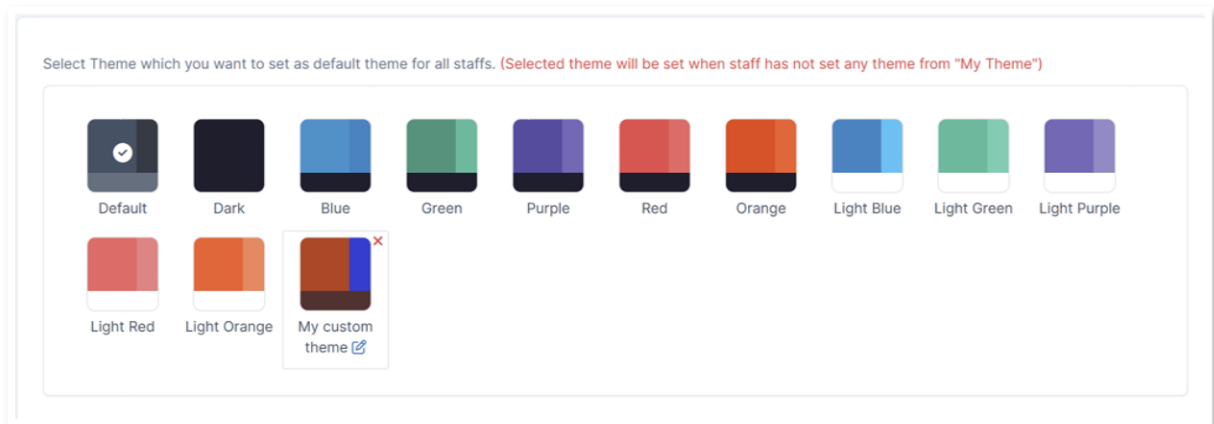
Select Theme which you want to set as default theme for all staffs. (Selected theme will be set when staff has not set any theme from "My Theme")

Default Dark Blue Green Purple Red Orange Light Blue Light Green Light Purple

Light Red Light Orange My custom theme